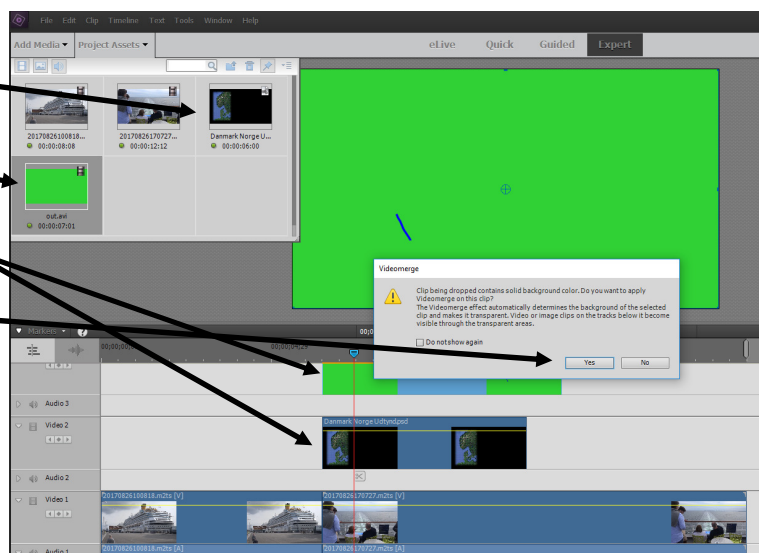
File Edit Clip Timeline Text Tools Window Help

Add Media ▾ Project Assets ▾

eLive Quick Guided Expert

20170826100818... 00:00:08:08

20170826170727... 00:00:12:12

Danmark Norge U... 00:00:06:00

out.avi 00:00:07:01

Videomerge

Clip being dropped contains solid background color. Do you want to apply Videomerge on this clip?
The Videomerge effect automatically determines the background of the selected clip and makes it transparent. Video or image clips on the tracks below it become visible through the transparent areas.

Do not show again

Yes No

Markers

00;00;00;00

Audio 3

Video 2

Danmark Norge Udtyndpsd

Audio 2

Video 1

20170826100818.m2ts [V]

20170826170727.m2ts [V]

Audio 1

20170826100818.m2ts [A]

20170826170727.m2ts [A]